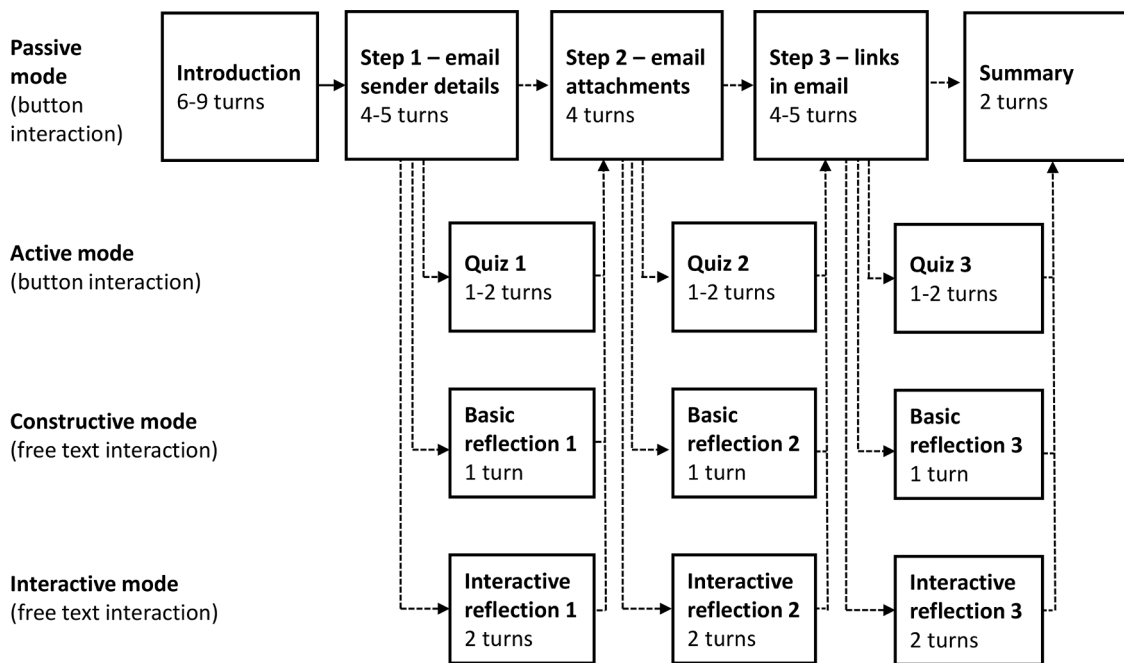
Passive mode (button interaction)

Introduction
6-9 turns

Step 1 – email sender details
4-5 turns

Step 2 – email attachments
4 turns

Step 3 – links in email
4-5 turns

Summary
2 turns

Active mode (button interaction)

Quiz 1
1-2 turns

Quiz 2
1-2 turns

Quiz 3
1-2 turns

Constructive mode (free text interaction)

Basic reflection 1
1 turn

Basic reflection 2
1 turn

Basic reflection 3
1 turn

Interactive mode (free text interaction)

Interactive reflection 1
2 turns

Interactive reflection 2
2 turns

Interactive reflection 3
2 turns